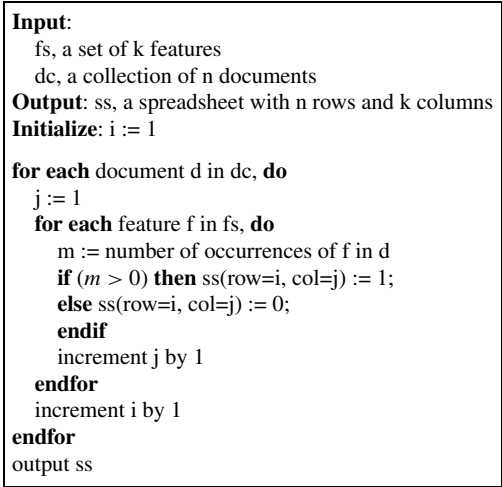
**Input**:
fs, a set of k features
dc, a collection of n documents
**Output**: ss, a spreadsheet with n rows and k columns
**Initialize**: i := 1

**for each** document d in dc, **do**
j := 1
**for each** feature f in fs, **do**
m := number of occurrences of f in d
**if** $(m > 0)$ **then** ss(row=i, col=j) := 1;
**else** ss(row=i, col=j) := 0;
**endif**
increment j by 1
**endfor**
increment i by 1
**endfor**
output ss